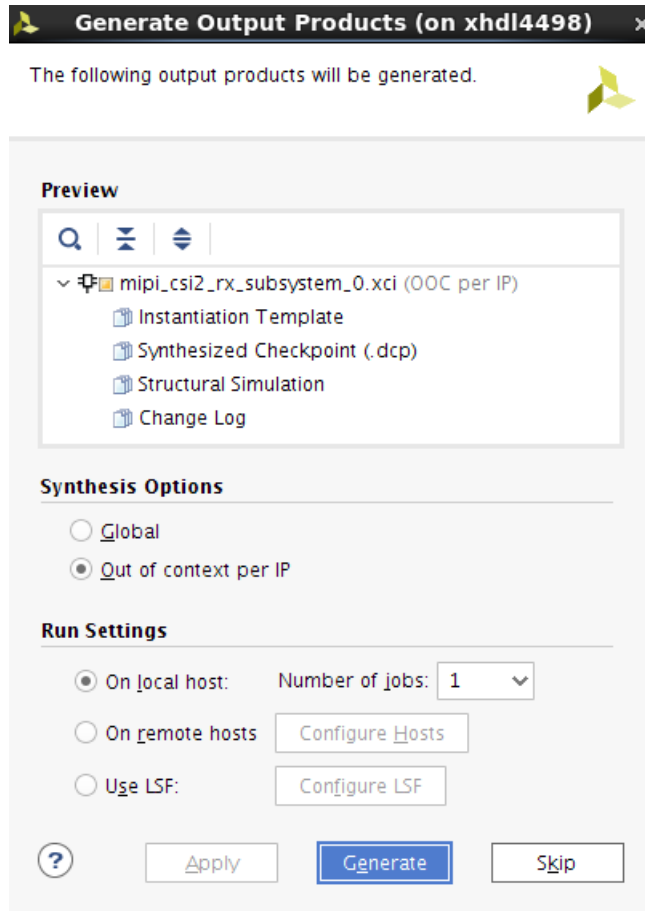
Generate Output Products (on xhdl4498)

The following output products will be generated.

Preview

mipi_csi2_rx_subsystem_0.xci (OOC per IP)
Instantiation Template
Synthesized Checkpoint (.dcp)
Structural Simulation
Change Log

Synthesis Options

Global
Out of context per IP

Run Settings

On local host: Number of jobs: 1
On remote hosts Configure Hosts
Use LSF: Configure LSF

?
Apply
Generate
Skip